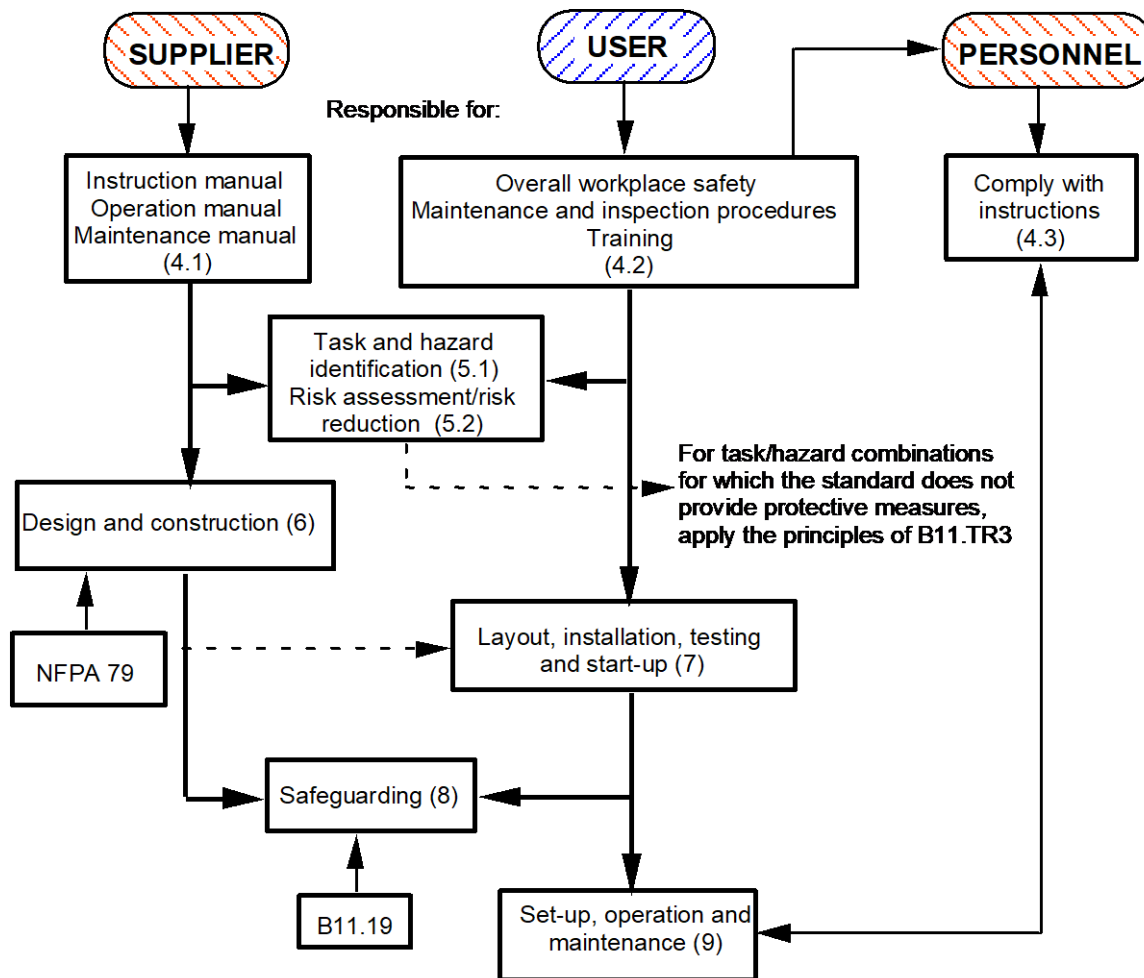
SUPPLIER

USER

PERSONNEL

Responsible for:

Instruction manual
Operation manual
Maintenance manual
(4.1)

Overall workplace safety
Maintenance and inspection procedures
Training
(4.2)

Comply with instructions
(4.3)

Task and hazard identification (5.1)
Risk assessment/risk reduction (5.2)

For task/hazard combinations for which the standard does not provide protective measures, apply the principles of B11.TR3

Design and construction (6)

NFPA 79

Layout, installation, testing and start-up (7)

Safeguarding (8)

B11.19

Set-up, operation and maintenance (9)